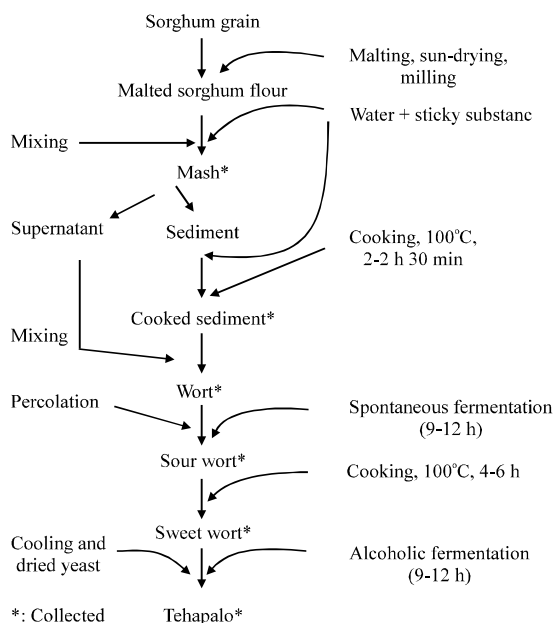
Sorghum grain

Malting, sun-drying, milling

Malted sorghum flour

Water + sticky substanc

Mixing

Mash*

Supernatant

Sediment

Cooking, 100°C, 2-2 h 30 min

Cooked sediment*

Mixing

Wort*

Percolation

Spontaneous fermentation (9-12 h)

Sour wort*

Cooking, 100°C, 4-6 h

Sweet wort*

Cooling and dried yeast

Alcoholic fermentation (9-12 h)

*: Collected

Tchapalo*